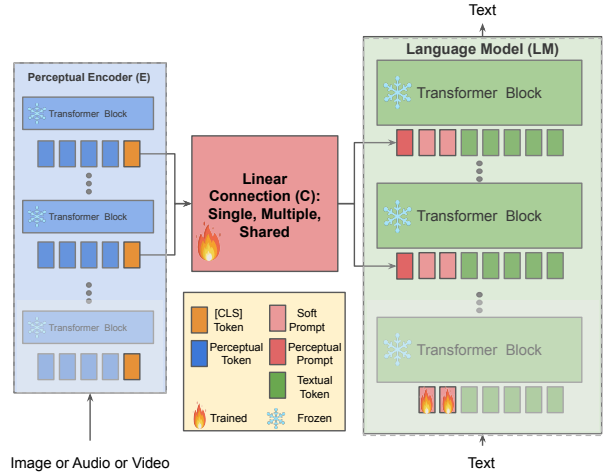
Text

Language Model (LM)

Transformer Block

Transformer Block

Transformer Block

Perceptual Encoder (E)

Transformer Block

Transformer Block

Transformer Block

Linear Connection (C): Single, Multiple, Shared

[CLS] Token

Soft Prompt

Perceptual Token

Perceptual Prompt

Textual Token

Trained

Frozen

Image or Audio or Video

Text